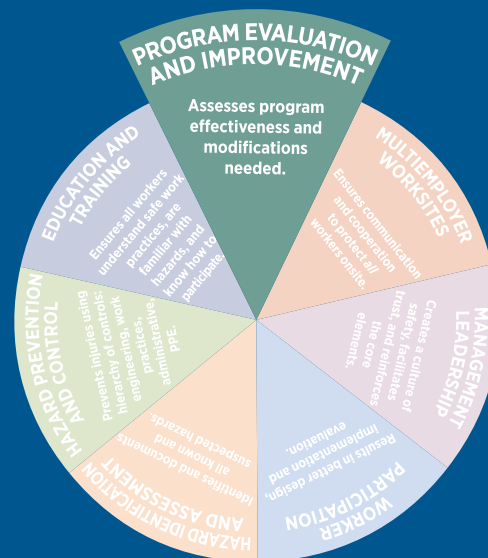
PROGRAM EVALUATION AND IMPROVEMENT

Assesses program effectiveness and modifications needed.

MULTIEMPLOYER WORKSITES

Ensures communication and cooperation to protect all workers onsite.

MANAGEMENT LEADERSHIP

Creates a culture of safety, facilitates trust, and reinforces the core elements.

WORKER PARTICIPATION

Results in better design, implementation and evaluation.

HAZARD IDENTIFICATION AND ASSESSMENT

Identifies and documents all known and suspected hazards.

HAZARD PREVENTION AND CONTROL

Prevents injuries using hierarchy of controls: engineering, work practices, administrative, PPE.

EDUCATION AND TRAINING

Ensures all workers understand safe work practices, are familiar with hazards, and know how to participate.